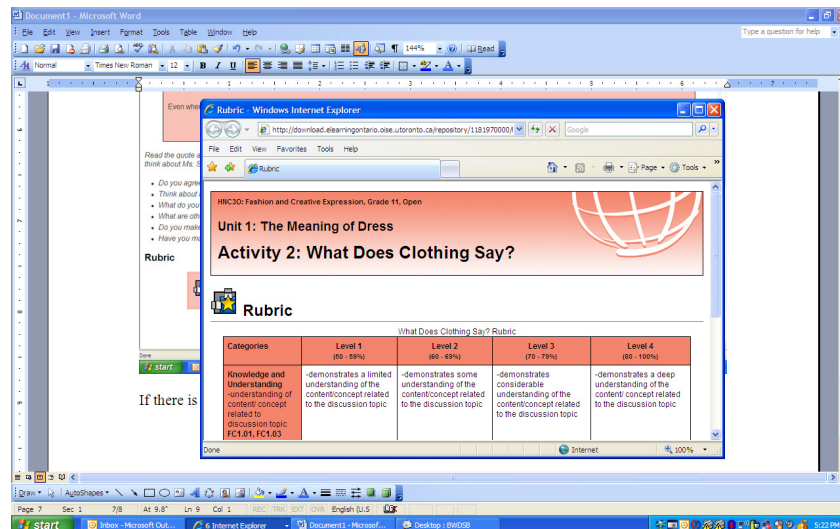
Document1 - Microsoft Word

File Edit View Insert Format Tools Table Window Help

Type a question for help

144% Read

Normal Times New Roman 12 B I U

Even whe

Read the quote a think about Ms. S

Do you agre
Think about
What do yo
What are oth
Do you mak
Have you m

Rubric

Done

start

If there is

Rubric - Windows Internet Explorer

http://download.elearningontario.oise.utoronto.ca/repository/1181970000/

Google

File Edit View Favorites Tools Help

Rubric

Page Tools

HHC3O: Fashion and Creative Expression, Grade 11, Open

Unit 1: The Meaning of Dress

Activity 2: What Does Clothing Say?

Rubric

What Does Clothing Say? Rubric

| Categories | Level 1 (50 - 59%) | Level 2 (60 - 69%) | Level 3 (70 - 79%) | Level 4 (80 - 100%) |
|---|---|---|---|---|
| Knowledge and Understanding -understanding of content/ concept related to discussion topic FC1.01, FC1.03 | -demonstrates a limited understanding of the content/concept related to the discussion topic | -demonstrates some understanding of the content/concept related to the discussion topic | -demonstrates considerable understanding of the content/concept related to the discussion topic | -demonstrates a deep understanding of the content/ concept related to the discussion topic |

Done Internet 100%

Draw AutoShapes

Page 7 Sec 1 7/8 At 9.8" Ln 9 Col 1 REC TRK EXT OVR English (U.S

start Inbox - Microsoft Out... 6 Internet Explorer Document1 - Microsof... Desktop : BWDSB 5:22 PM